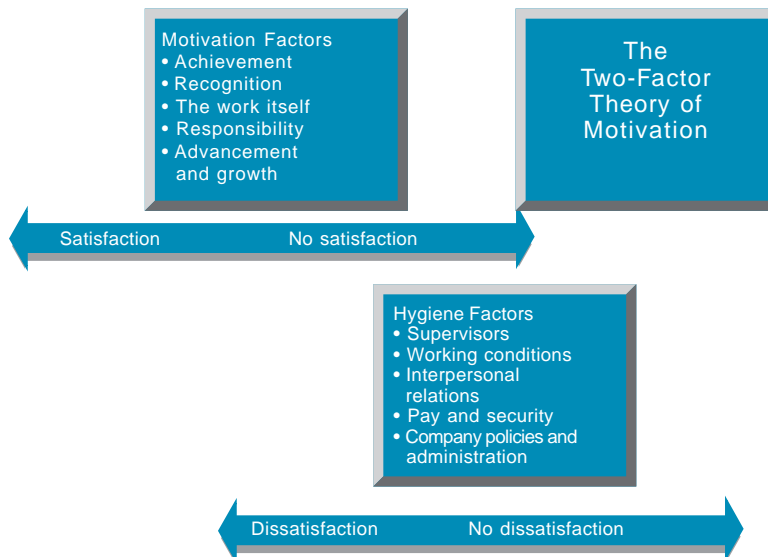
Motivation Factors
• Achievement
• Recognition
• The work itself
• Responsibility
• Advancement and growth

The Two-Factor Theory of Motivation

Satisfaction
No satisfaction

Hygiene Factors
• Supervisors
• Working conditions
• Interpersonal relations
• Pay and security
• Company policies and administration

Dissatisfaction
No dissatisfaction